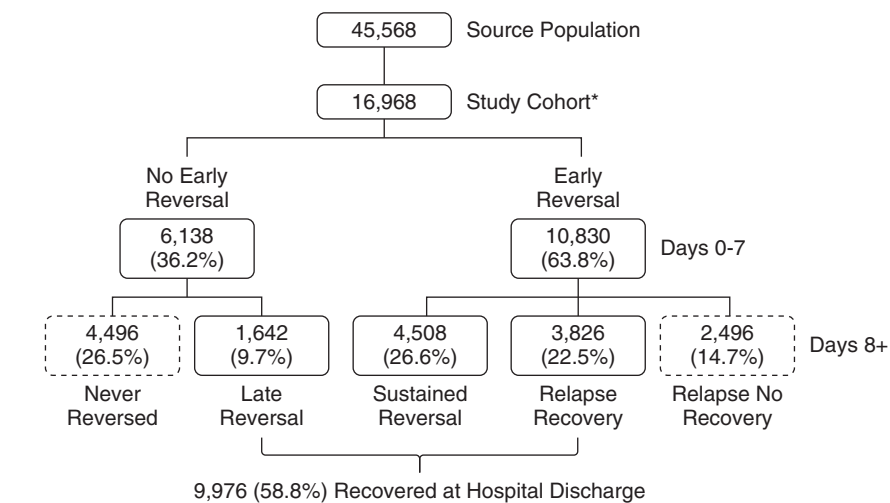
45,568 Source Population

16,968 Study Cohort*

No Early Reversal

6,138 (36.2%)

Early Reversal

10,830 (63.8%)

Days 0-7

4,496 (26.5%)

Never Reversed

1,642 (9.7%)

Late Reversal

4,508 (26.6%)

Sustained Reversal

3,826 (22.5%)

Relapse Recovery

2,496 (14.7%)

Relapse No Recovery

Days 8+

9,976 (58.8%) Recovered at Hospital Discharge